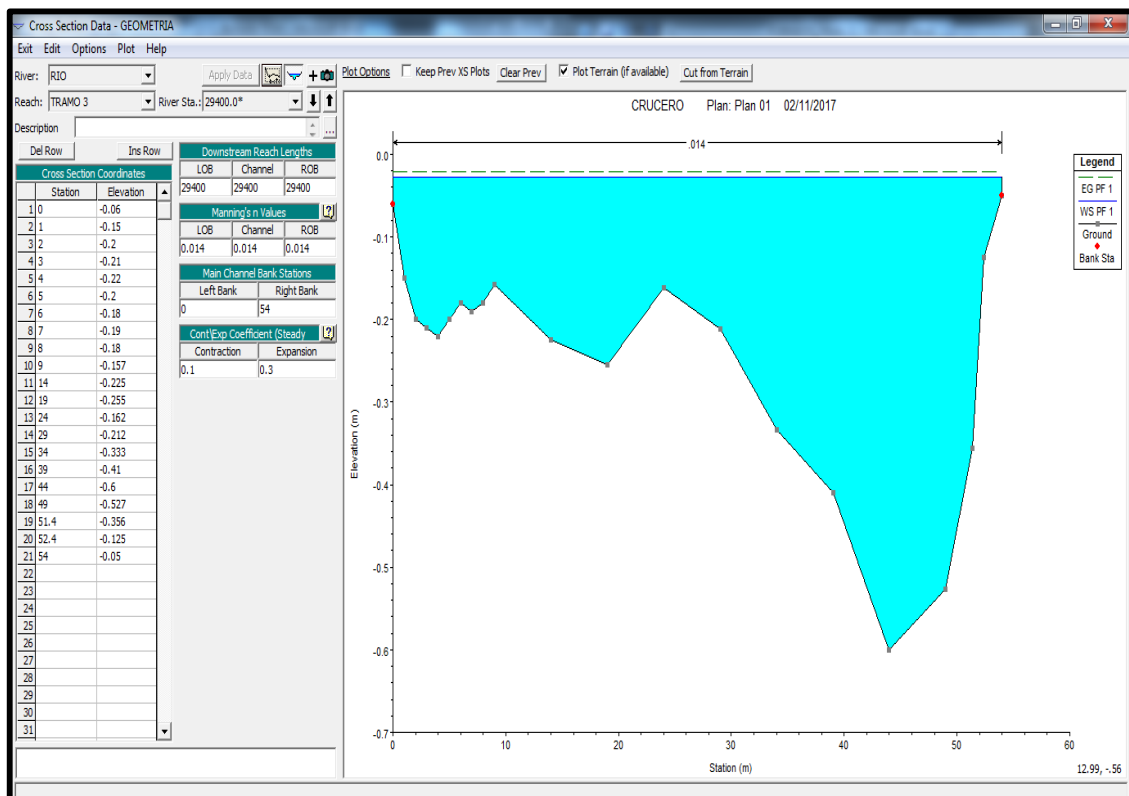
Cross Section Data - GEOMETRIA

Exit Edit Options Plot Help

River: RIO
Apply Data
Plot Options
Keep Prev XS Plots
Clear Prev
Plot Terrain (if available)
Cut from Terrain
Reach: TRAMO 3
River Sta.: 29400.0*
Description
Del Row
Ins Row

Cross Section Coordinates

| | Station | Elevation |
|---|---|---|
| 1 | 0 | -0.06 |
| 2 | 1 | -0.15 |
| 3 | 2 | -0.2 |
| 4 | 3 | -0.21 |
| 5 | 4 | -0.22 |
| 6 | 5 | -0.2 |
| 7 | 6 | -0.18 |
| 8 | 7 | -0.19 |
| 9 | 8 | -0.18 |
| 10 | 9 | -0.157 |
| 11 | 14 | -0.225 |
| 12 | 19 | -0.255 |
| 13 | 24 | -0.162 |
| 14 | 29 | -0.212 |
| 15 | 34 | -0.333 |
| 16 | 39 | -0.41 |
| 17 | 44 | -0.6 |
| 18 | 49 | -0.527 |
| 19 | 51.4 | -0.356 |
| 20 | 52.4 | -0.125 |
| 21 | 54 | -0.05 |
| 22 | | |
| 23 | | |
| 24 | | |
| 25 | | |
| 26 | | |
| 27 | | |
| 28 | | |
| 29 | | |
| 30 | | |
| 31 | | |

Downstream Reach Lengths

| LOB | Channel | ROB |
|---|---|---|
| 29400 | 29400 | 29400 |

Manning's n Values

| LOB | Channel | ROB |
|---|---|---|
| 0.014 | 0.014 | 0.014 |

Main Channel Bank Stations

| Left Bank | Right Bank |
|---|---|
| 0 | 54 |

Cont\Exp Coefficient (Steady

| Contraction | Expansion |
|---|---|
| 0.1 | 0.3 |

CRUCERO Plan: Plan 01 02/11/2017

.014

Legend
EG PF 1
WS PF 1
Ground
Bank Sta

Elevation (m)
0.0
-0.1
-0.2
-0.3
-0.4
-0.5
-0.6
-0.7
0 10 20 30 40 50 60
Station (m)
12.99, -.56